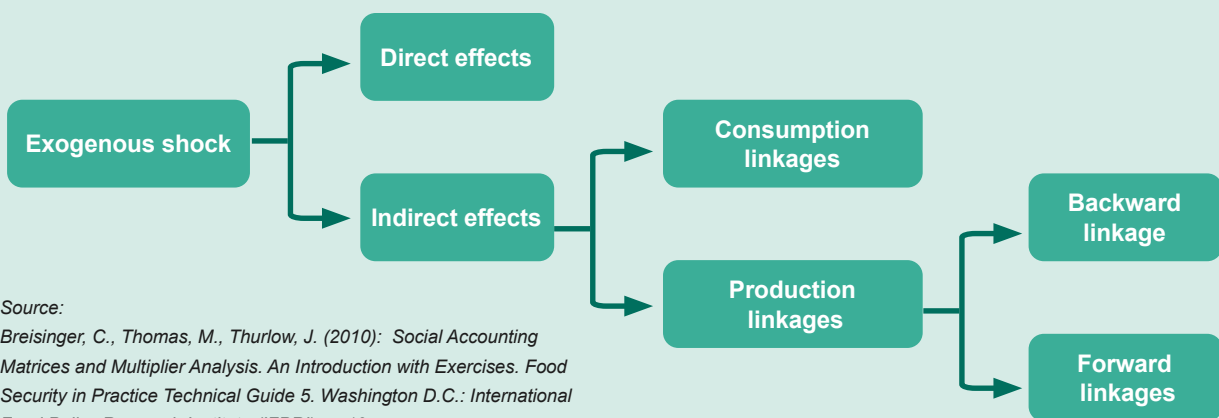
Direct effects

Exogenous shock

Indirect effects

Consumption linkages

Production linkages

Backward linkage

Forward linkages

Source:

Breisinger, C., Thomas, M., Thurlow, J. (2010): Social Accounting Matrices and Multiplier Analysis. An Introduction with Exercises. Food Security in Practice Technical Guide 5. Washington D.C.: International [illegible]